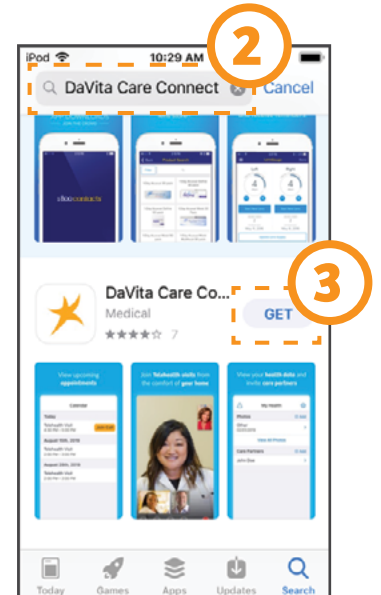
iPod 10:29 AM

2

DaVita Care Connect Cancel

3

DaVita Care Co...

Medical

7

GET

View upcoming appointments

Join Telehealth visits from the comfort of your home

View your health data and invite care partners

Today Games Apps Updates Search